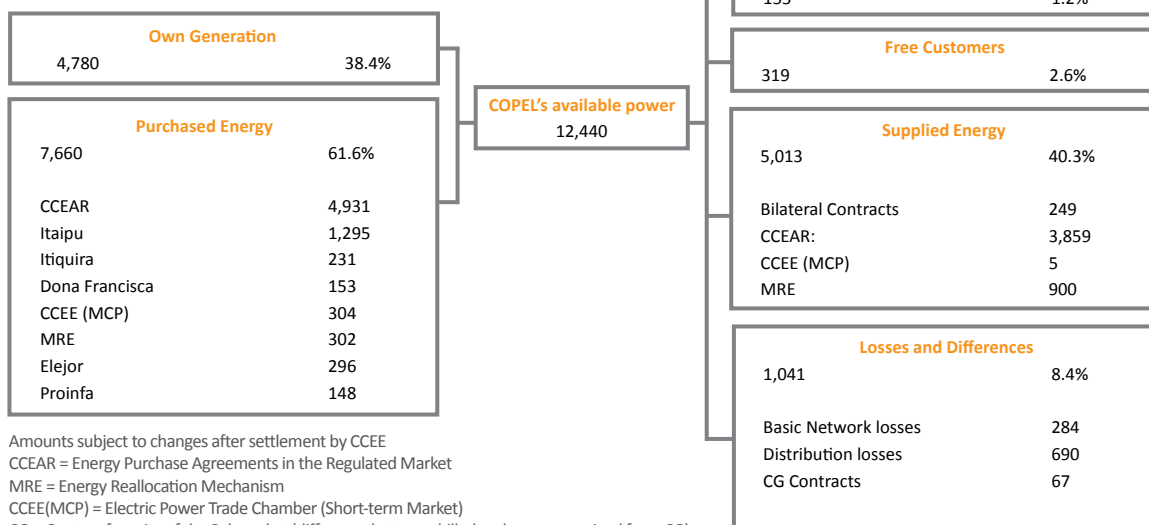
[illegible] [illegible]

Own Generation
4,780 38.4%

Purchased Energy
7,660 61.6%

CCEAR 4,931
Itaipu 1,295
Itiquira 231
Dona Francisca 153
CCEE (MCP) 304
MRE 302
Elejor 296
Proinfa 148

COPEL's available power
12,440

Free Customers
319 2.6%

Supplied Energy
5,013 40.3%

Bilateral Contracts 249
CCEAR: 3,859
CCEE (MCP) 5
MRE 900

Losses and Differences
1,041 8.4%

Basic Network losses 284
Distribution losses 690
CG Contracts 67

Amounts subject to changes after settlement by CCEE
CCEAR = Energy Purchase Agreements in the Regulated Market
MRE = Energy Reallocation Mechanism
CCEE(MCP) = Electric Power Trade Chamber (Short-term Market)
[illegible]